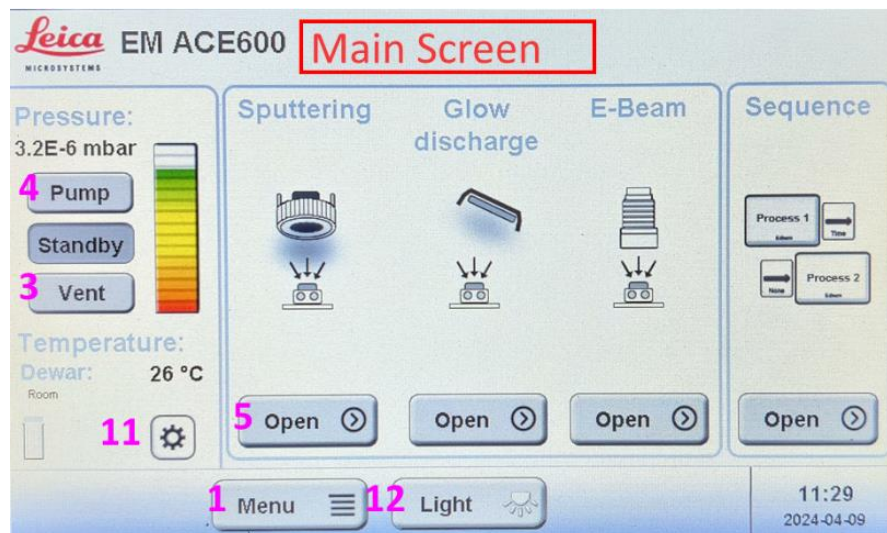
Leica MICROSYSTEMS EM ACE600 Main Screen

Pressure:
3.2E-6 mbar
4 Pump
Standby
3 Vent

Temperature:
Dewar: 26 °C
Room
11

Sputtering

Glow discharge

E-Beam

5 Open

Open

Open

Sequence

Process 1
Time
None
Process 2

Open

1 Menu
12 Light

11:29
2024-04-09